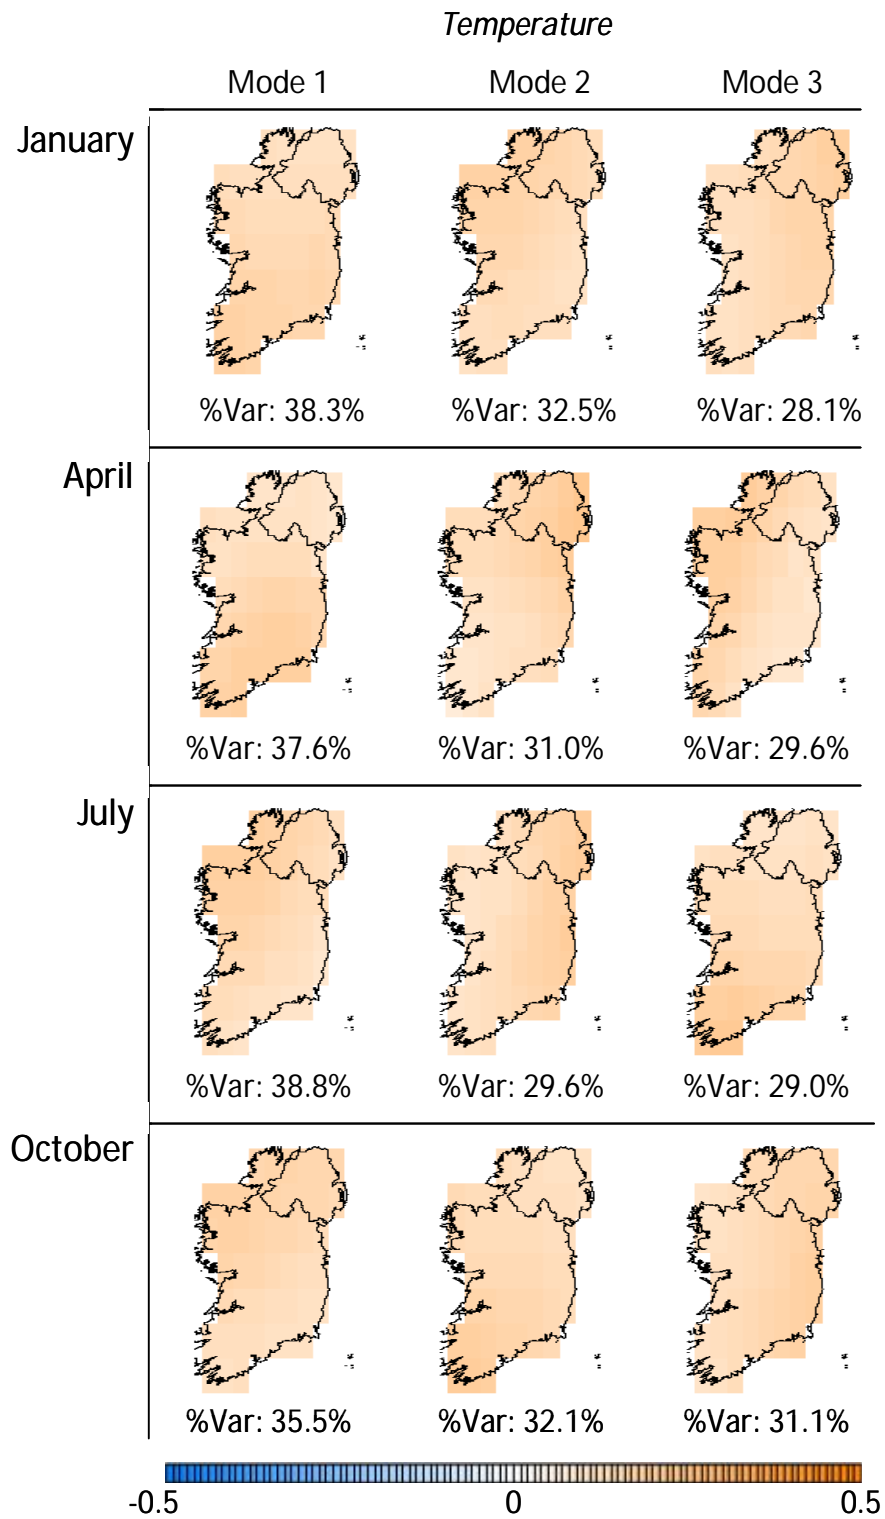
Temperature

Mode 1 Mode 2 Mode 3

January

%Var: 38.3% %Var: 32.5% %Var: 28.1%

April

%Var: 37.6% %Var: 31.0% %Var: 29.6%

July

%Var: 38.8% %Var: 29.6% %Var: 29.0%

October

%Var: 35.5% %Var: 32.1% %Var: 31.1%

-0.5 0 0.5